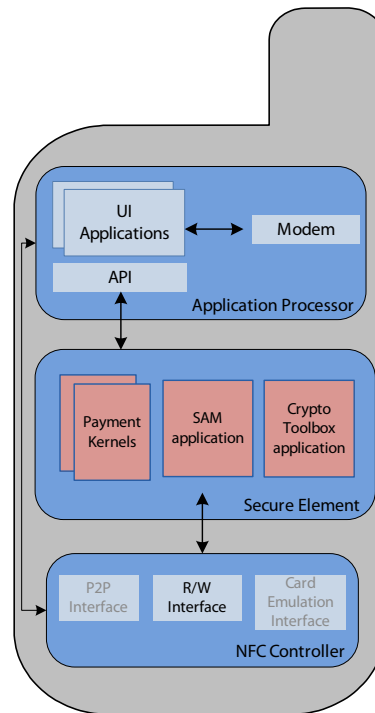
UI Applications

Modem

API

Application Processor

Payment Kernels

SAM application

Crypto Toolbox application

Secure Element

P2P Interface

R/W Interface

Card Emulation Interface

NFC Controller